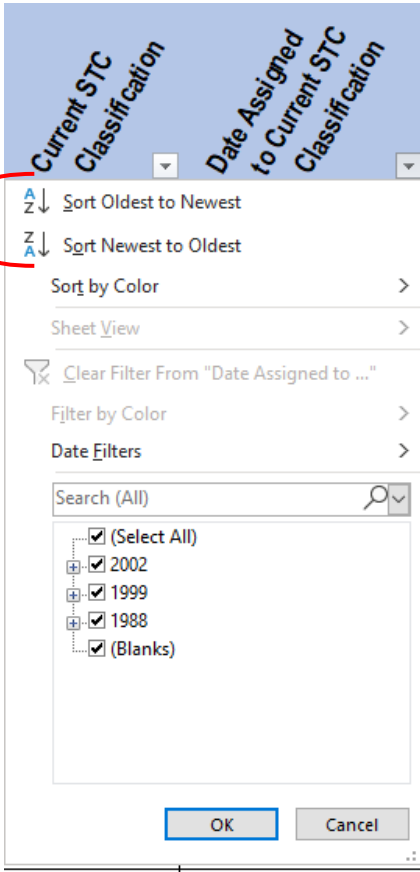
Current STC Classification

Date Assigned to Current STC Classification

Sort Oldest to Newest

Sort Newest to Oldest

Sort by Color

Sheet View

Clear Filter From "Date Assigned to ..."

Filter by Color

Date Filters

Search (All)

(Select All)

2002

1999

1988

(Blanks)

OK

Cancel